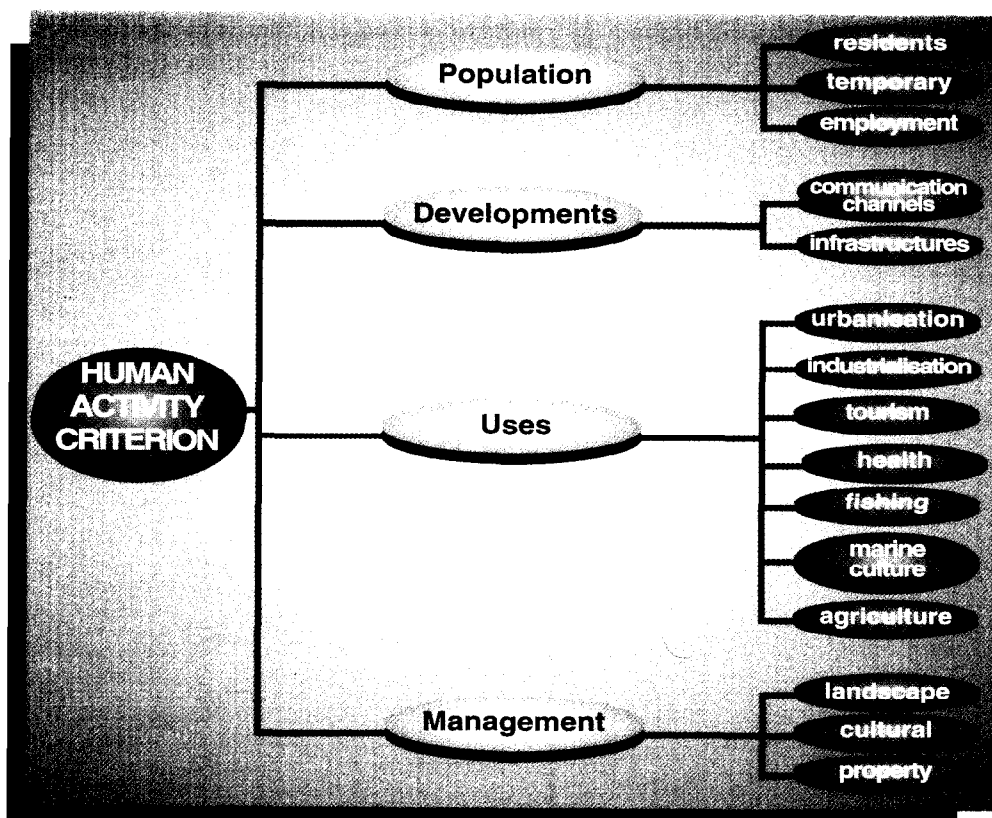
HUMAN ACTIVITY CRITERION

Population

residents

temporary

employment

Developments

communication channels

infrastructures

Uses

urbanisation

industrialisation

tourism

health

fishing

marine culture

agriculture

Management

landscape

cultural

property